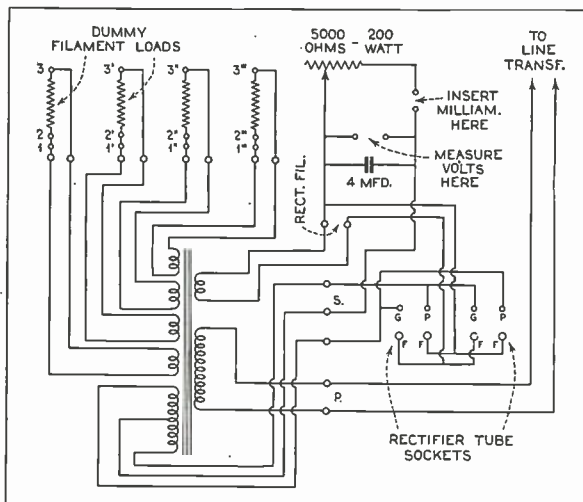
DUMMY FILAMENT LOADS

3 3' 3" 3'"

2 1 2' 1' 2" 1" 2'" 1'"

5000 OHMS - 200 WATT

TO LINE TRANSF.

INSERT MILLIAM. HERE

MEASURE VOLTS HERE

RECT. FIL.

4 MFD.

S.

P.

G P G P

F F F F

RECTIFIER TUBE SOCKETS